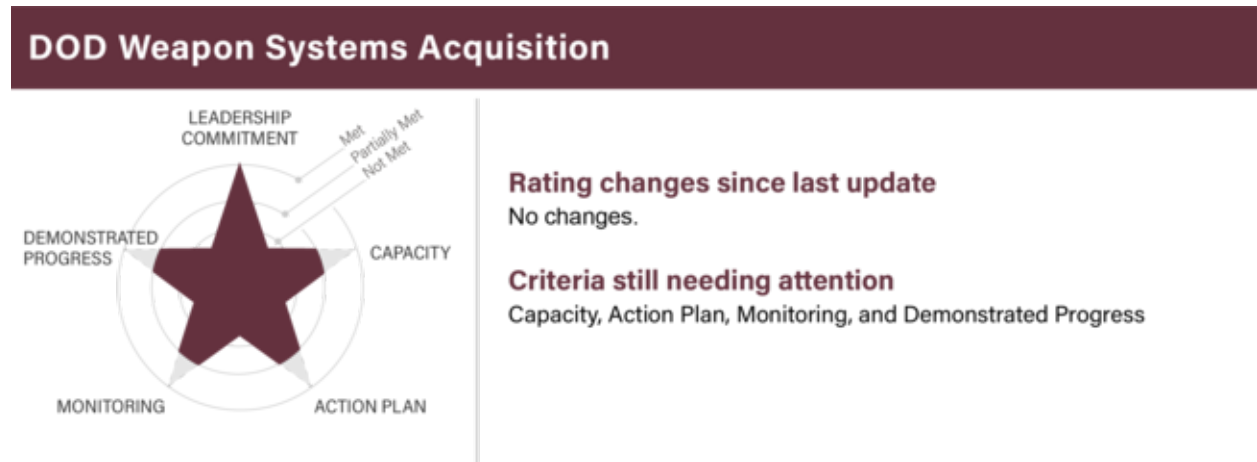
DOD Weapon Systems Acquisition

LEADERSHIP COMMITMENT

Met
Partially Met
Not Met

DEMONSTRATED PROGRESS

CAPACITY

MONITORING

ACTION PLAN

Rating changes since last update
No changes.

Criteria still needing attention
Capacity, Action Plan, Monitoring, and Demonstrated Progress